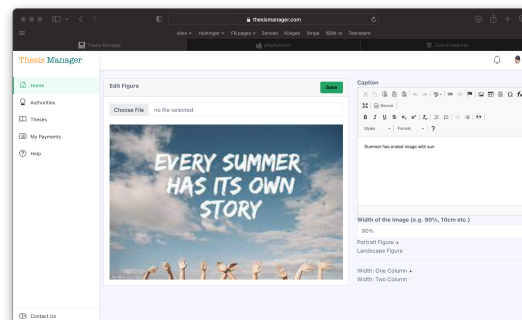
thesismanager.com

sitex Hostinger FB pages Zenodo Kilagati Stripe ISSN vs Tekndeet

Thesis Manager phdstylebmb Journal Helpdesk

Thesis Manager

Home

Authorities

Theses

My Payments

Help

Contact Us

Edit Figure

Save

Choose File no file selected

EVERY SUMMER HAS ITS OWN STORY

Caption

Source

Styles Format ?

Summer has ended image with sun

Width of the Image (e.g. 90%, 10cm etc.)

90%

Portrait Figure

Landscape Figure

Width: One Column

Width: Two Column